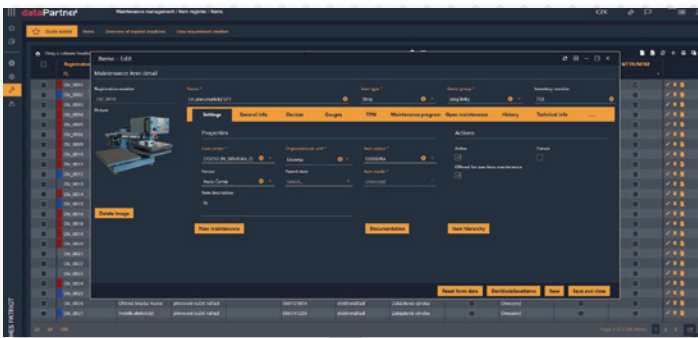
dataPartner Maintenance management / Item register / Items CZK

Quick actions Items Overview of required machines Low requirement machine

Items - Edit

Maintenance item detail

Registration number
Name *
Item type *
Item group *
Inventory number

Settings General info Devices Gauges TPM Maintenance program Open maintenance History Technical info

Properties

Cost center *
Organizational unit *
Item status *
Person
Parent item
Item mode *
Item description

Actions

Active
Offered for new item maintenance
Visible

Delete image

New maintenance
Documentation
Item hierarchy

Reset form data
Discard changes
Save
Save and close

MES PATRIOT